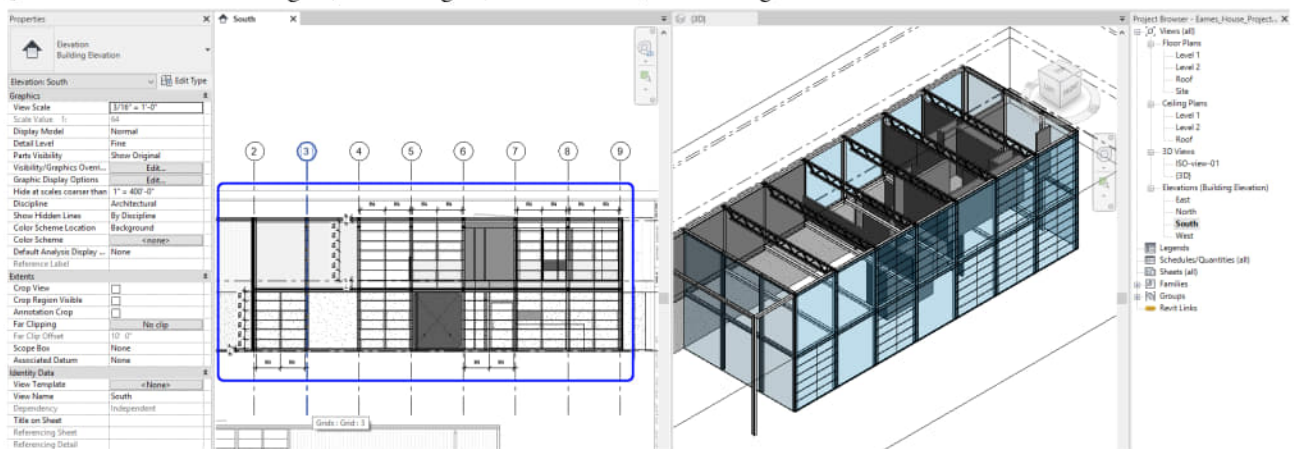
Properties

Elevation
Building Elevation

Elevation: South
Edit Type

| Graphics | |
|---|---|
| View Scale | 3/16" = 1'-0" |
| Scale Value 1: | 64 |
| Display Model | Normal |
| Detail Level | Fine |
| Parts Visibility | Show Original |
| Visibility/Graphics Overri... | Edit... |
| Graphic Display Options | Edit... |
| Hide at scales coarser than | 1" = 400'-0" |
| Discipline | Architectural |
| Show Hidden Lines | By Discipline |
| Color Scheme Location | Background |
| Color Scheme | <none> |
| Default Analysis Display ... | None |
| Reference Label | |
| Extents | |
| Crop View | |
| Crop Region Visible | |
| Annotation Crop | |
| Far Clipping | No clip |
| Far Clip Offset | 10' 0" |
| Scope Box | None |
| Associated Datum | None |
| Identity Data | |
| View Template | <None> |
| View Name | South |
| Dependency | Independent |
| Title on Sheet | |
| Referencing Sheet | |
| Referencing Detail | |

South

2 3 4 5 6 7 8 9

Grids : Grid : 3

{3D}

Project Browser - Eames_House_Project...
Views (all)
Floor Plans
Level 1
Level 2
Roof
Site
Ceiling Plans
Level 1
Level 2
Roof
3D Views
ISO-view-01
{3D}
Elevations (Building Elevation)
East
North
South
West
Legends
Schedules/Quantities (all)
Sheets (all)
Families
Groups
Revit Links